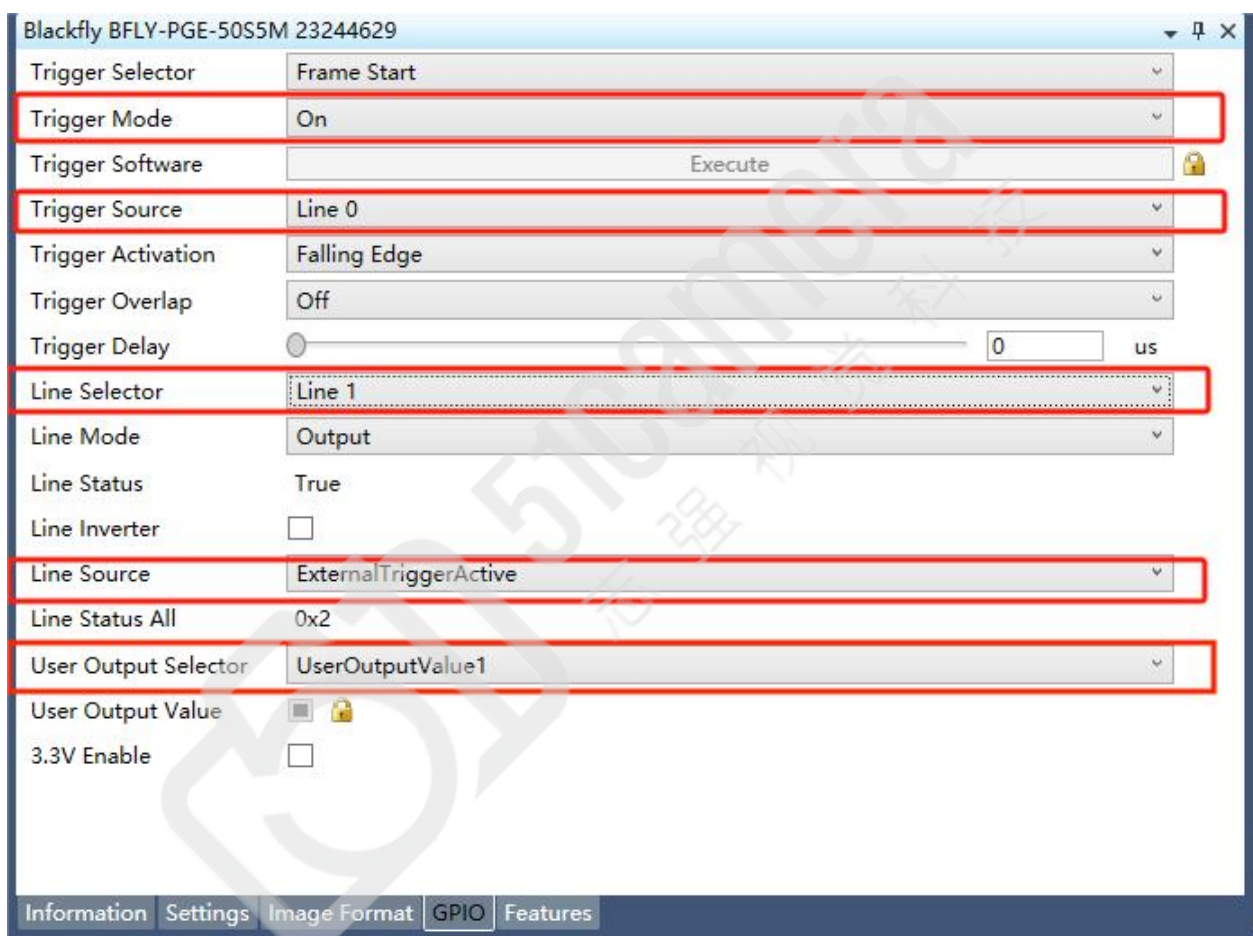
Blackfly BFLY-PGE-50S5M 23244629

| | |
|---|---|
| Trigger Selector | Frame Start |
| Trigger Mode | On |
| Trigger Software | Execute |
| Trigger Source | Line 0 |
| Trigger Activation | Falling Edge |
| Trigger Overlap | Off |
| Trigger Delay | 0 us |
| Line Selector | Line 1 |
| Line Mode | Output |
| Line Status | True |
| Line Inverter | |
| Line Source | ExternalTriggerActive |
| Line Status All | 0x2 |
| User Output Selector | UserOutputValue1 |
| User Output Value | |
| 3.3V Enable | |

Information Settings Image Format GPIO Features

51camera 志强视觉科技